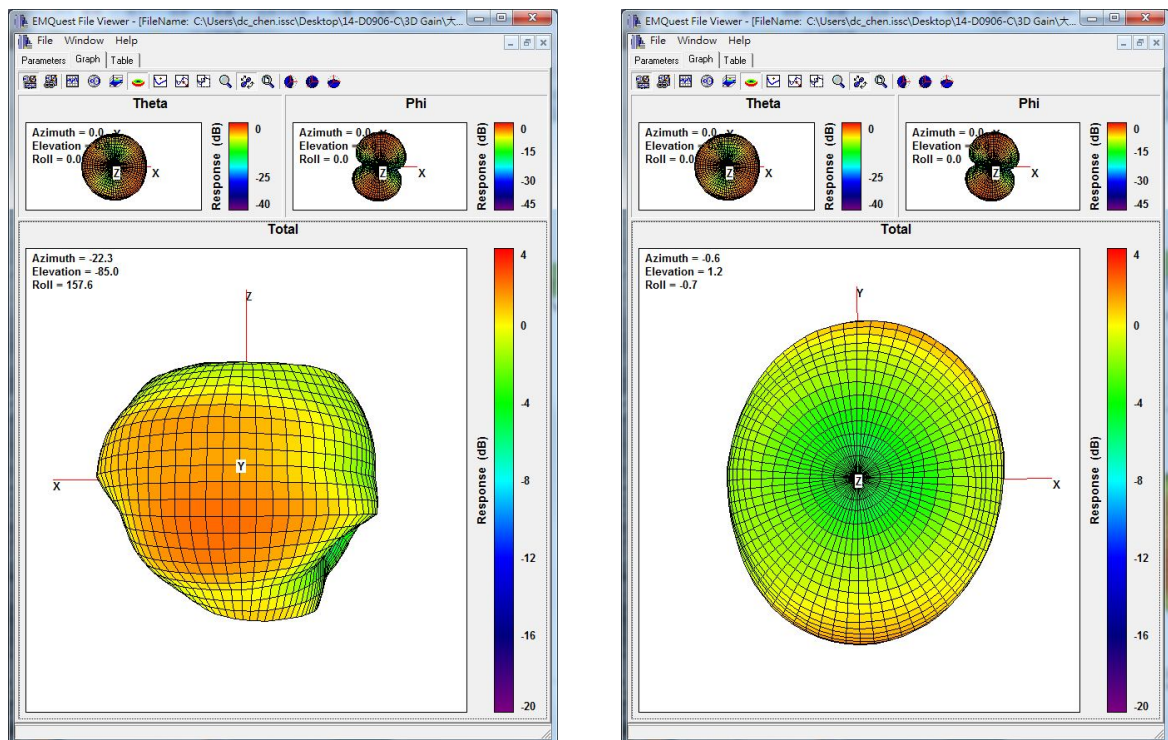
EMQuest File Viewer - [FileName: C:\Users\dc_chen.issc\Desktop\14-D0906-C\3D Gain\大...

File Window Help

Parameters Graph Table

Theta

Azimuth = 0.0
Elevation = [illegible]
Roll = 0.0

Z X Y

Response (dB)

0
-25
-40

Phi

Azimuth = 0.0
Elevation = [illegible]
Roll = 0.0

Z X

Response (dB)

0
-15
-30
-45

Total

Azimuth = -22.3
Elevation = -85.0
Roll = 157.6

Z
Y
X

Response (dB)

4
0
-4
-8
-12
-16
-20

EMQuest File Viewer - [FileName: C:\Users\dc_chen.issc\Desktop\14-D0906-C\3D Gain\大...

File Window Help

Parameters Graph Table

Theta

Azimuth = 0.0
Elevation = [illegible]
Roll = 0.0

Z X

Response (dB)

0
-25
-40

Phi

Azimuth = 0.0
Elevation = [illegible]
Roll = 0.0

Z X

Response (dB)

0
-15
-30
-45

Total

Azimuth = -0.6
Elevation = 1.2
Roll = -0.7

Y
Z
X

Response (dB)

4
0
-4
-8
-12
-16
-20